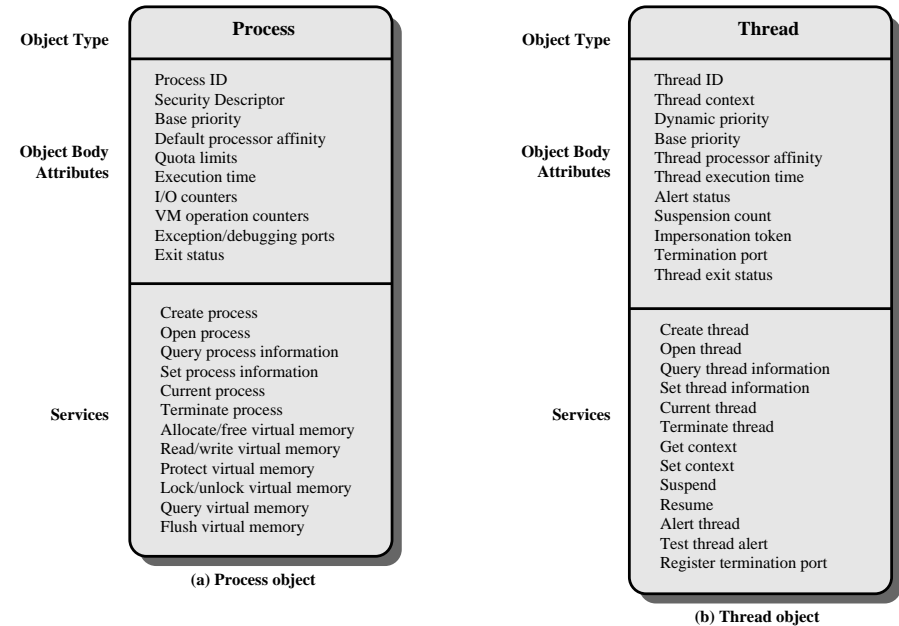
Object Type

Process

Object Body Attributes

Process ID
Security Descriptor
Base priority
Default processor affinity
Quota limits
Execution time
I/O counters
VM operation counters
Exception/debugging ports
Exit status

Services

Create process
Open process
Query process information
Set process information
Current process
Terminate process
Allocate/free virtual memory
Read/write virtual memory
Protect virtual memory
Lock/unlock virtual memory
Query virtual memory
Flush virtual memory

(a) Process object

Object Type

Thread

Object Body Attributes

Thread ID
Thread context
Dynamic priority
Base priority
Thread processor affinity
Thread execution time
Alert status
Suspension count
Impersonation token
Termination port
Thread exit status

Services

Create thread
Open thread
Query thread information
Set thread information
Current thread
Terminate thread
Get context
Set context
Suspend
Resume
Alert thread
Test thread alert
Register termination port

(b) Thread object